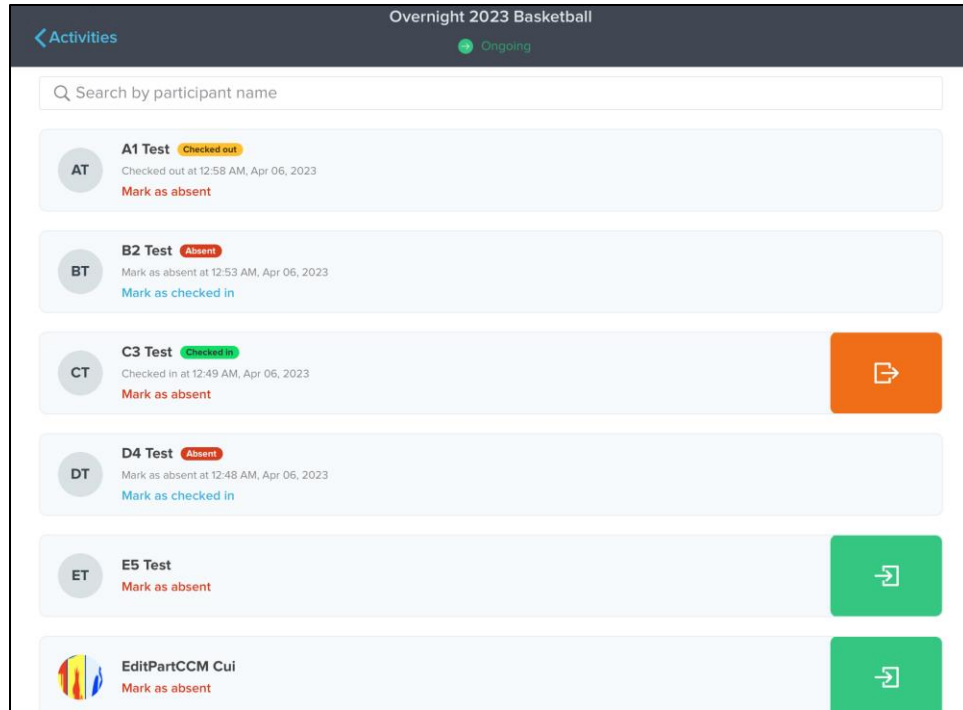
Activities

Overnight 2023 Basketball

Ongoing

Search by participant name

AT
A1 Test Checked out
Checked out at 12:58 AM, Apr 06, 2023
Mark as absent

BT
B2 Test Absent
Mark as absent at 12:53 AM, Apr 06, 2023
Mark as checked in

CT
C3 Test Checked in
Checked in at 12:49 AM, Apr 06, 2023
Mark as absent

DT
D4 Test Absent
Mark as absent at 12:48 AM, Apr 06, 2023
Mark as checked in

ET
E5 Test
Mark as absent

EditPartCCM Cui
Mark as absent